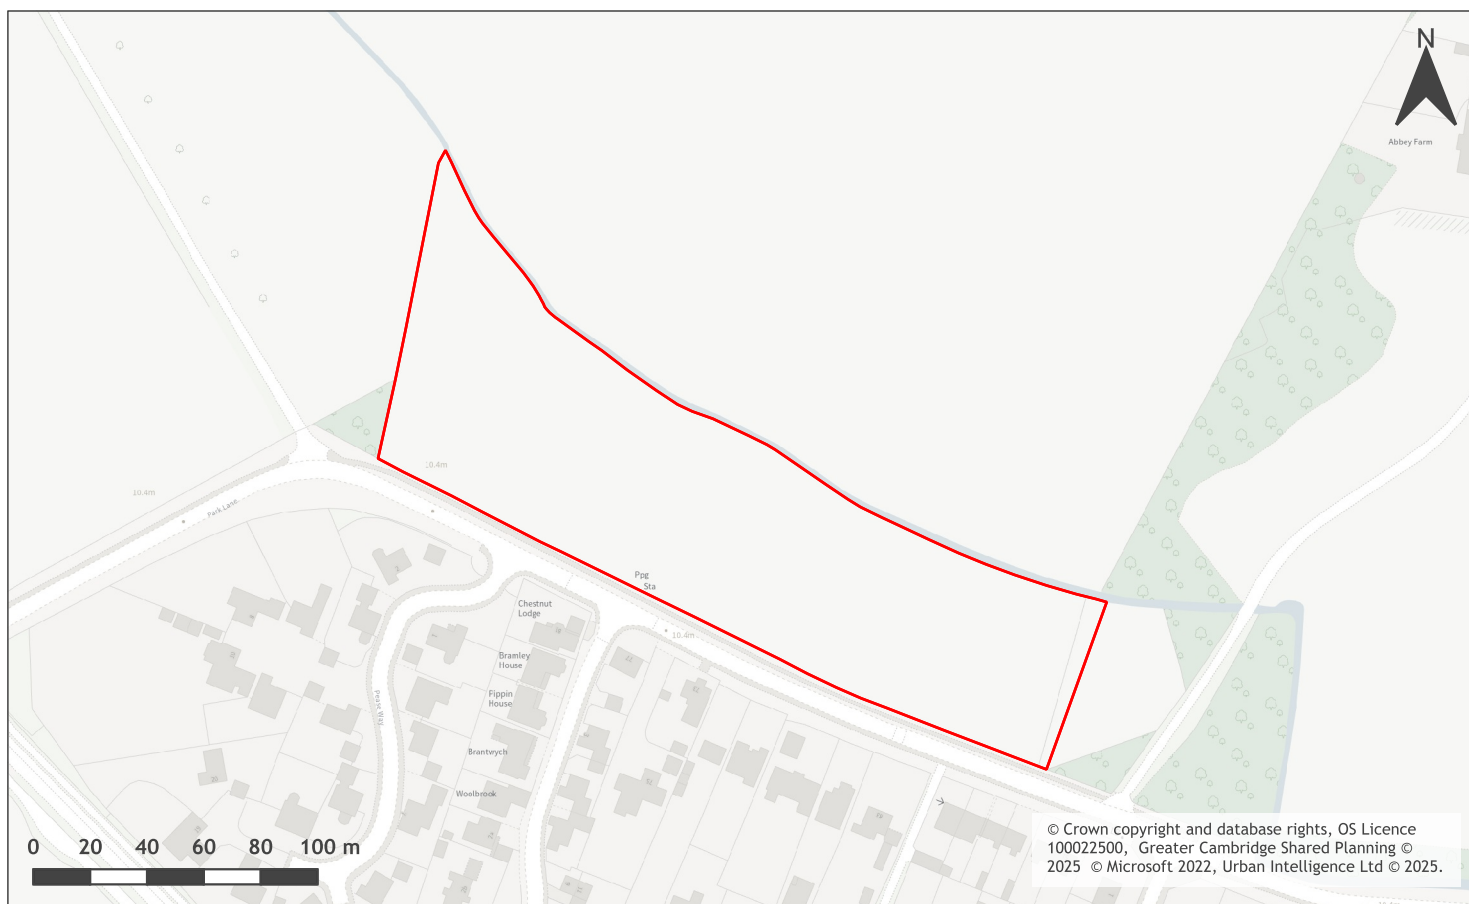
N

Abbey Farm

10.4m

10.4m

Park Lane

Ppg Sta

10.4m

Chestnut Lodge

Bramley House

Fippin House

Brantwych

Woolbrook

Park Way

0 20 40 60 80 100 m

© Crown copyright and database rights, OS Licence 100022500, Greater Cambridge Shared Planning © 2025 © Microsoft 2022, Urban Intelligence Ltd © 2025.